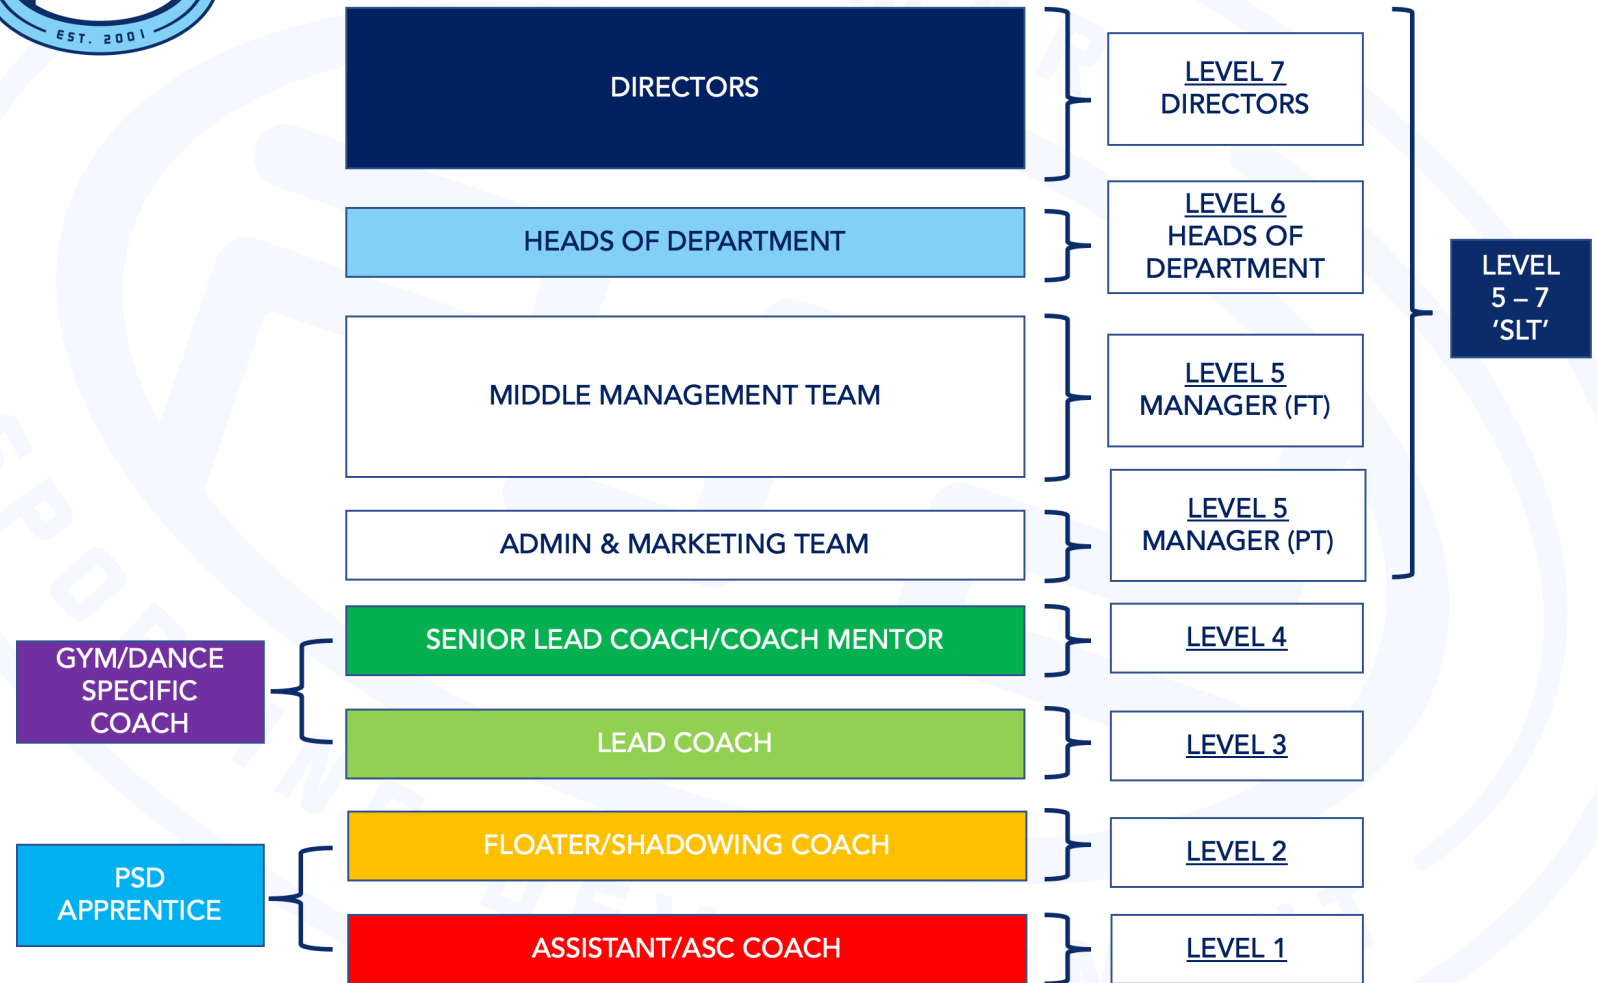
EST. 2001

DIRECTORS

LEVEL 7
DIRECTORS

HEADS OF DEPARTMENT

LEVEL 6
HEADS OF DEPARTMENT

LEVEL
5 – 7
'SLT'

MIDDLE MANAGEMENT TEAM

LEVEL 5
MANAGER (FT)

ADMIN & MARKETING TEAM

LEVEL 5
MANAGER (PT)

GYM/DANCE SPECIFIC COACH

SENIOR LEAD COACH/COACH MENTOR

LEVEL 4

LEAD COACH

LEVEL 3

PSD APPRENTICE

FLOATER/SHADOWING COACH

LEVEL 2

ASSISTANT/ASC COACH

LEVEL 1